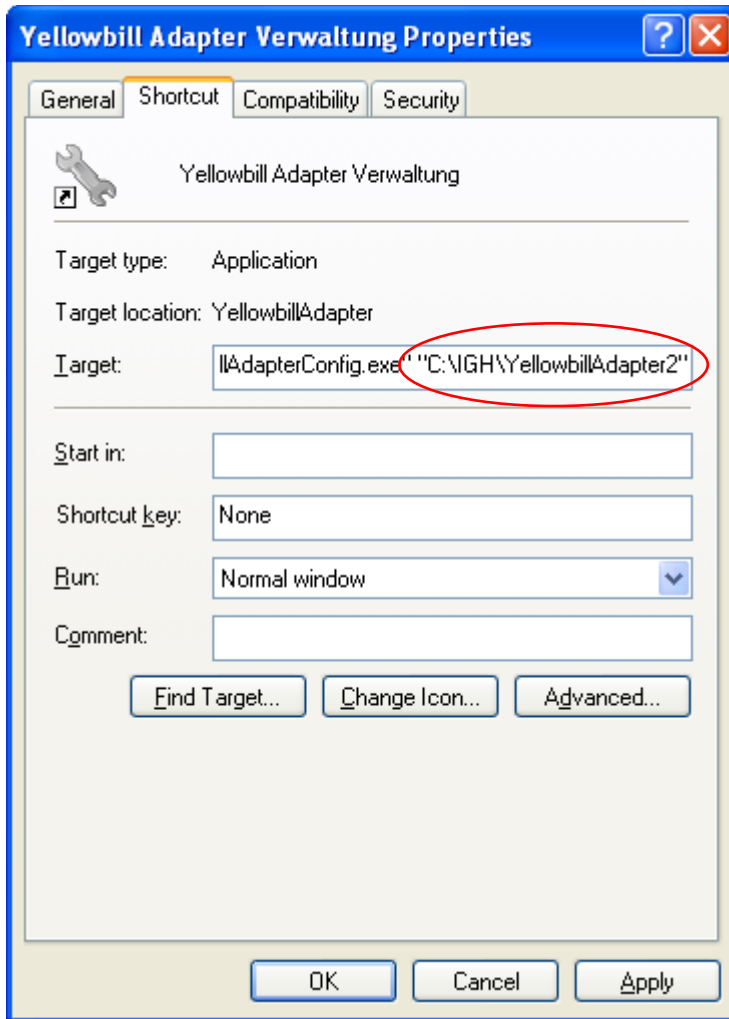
Yellowbill Adapter Verwaltung Properties

General | Shortcut | Compatibility | Security

Yellowbill Adapter Verwaltung

Target type: Application

Target location: YellowbillAdapter

Target: llAdapterConfig.exe" "C:\IGH\YellowbillAdapter2"

Start in:

Shortcut key: None

Run: Normal window

Comment:

Find Target... | Change Icon... | Advanced...

OK | Cancel | Apply